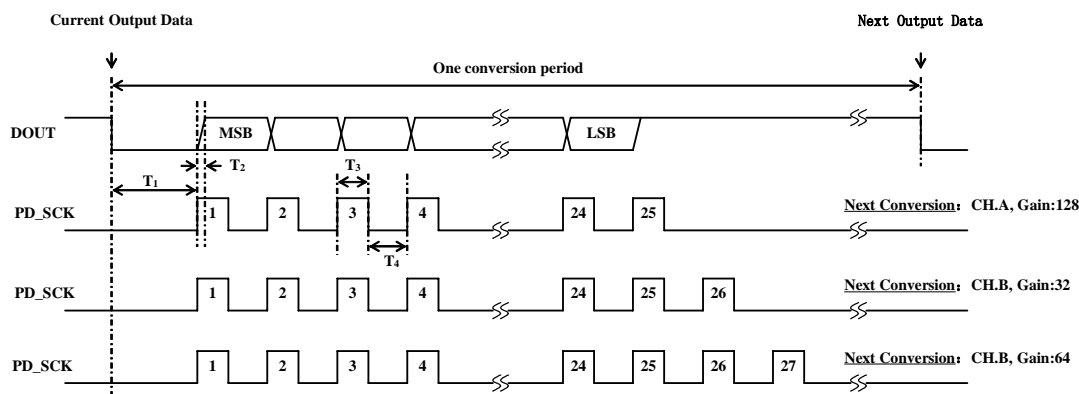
Current Output Data

Next Output Data

One conversion period

DOUT

MSB

LSB

$T_2$

$T_3$

$T_1$

PD_SCK

1 2 3 4 24 25

$T_4$

Next Conversion：CH.A, Gain:128

PD_SCK

1 2 3 4 24 25 26

Next Conversion：CH.B, Gain:32

PD_SCK

1 2 3 4 24 25 26 27

Next Conversion：CH.B, Gain:64